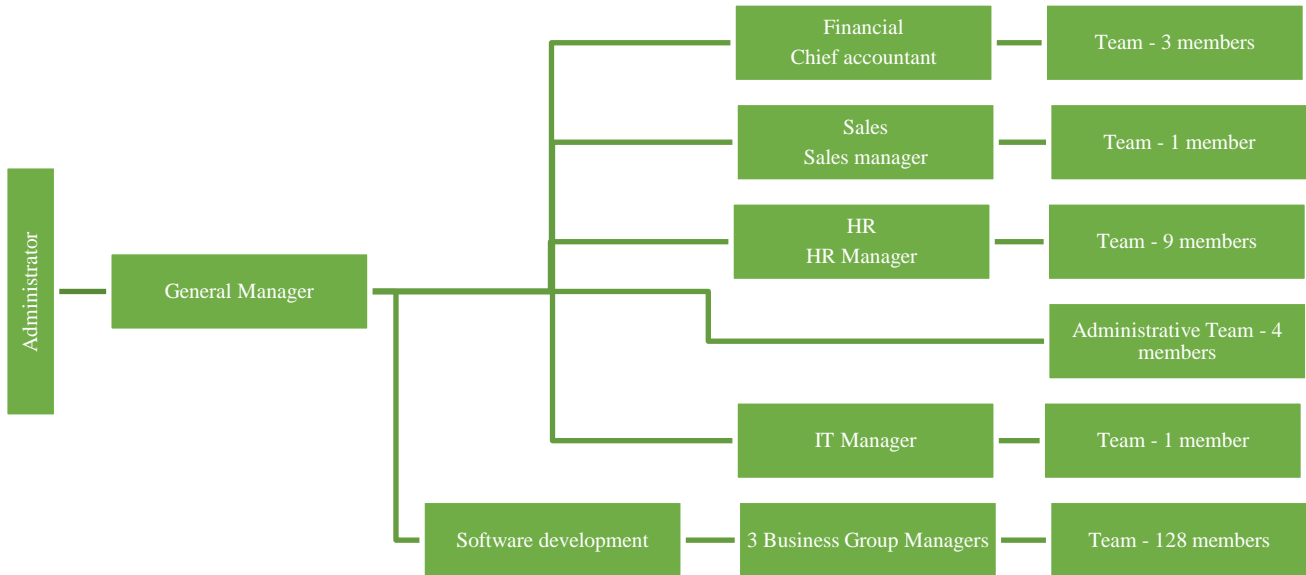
Administrator

General Manager

Financial
Chief accountant

Team - 3 members

Sales
Sales manager

Team - 1 member

HR
HR Manager

Team - 9 members

Administrative Team - 4 members

IT Manager

Team - 1 member

Software development

3 Business Group Managers

Team - 128 members